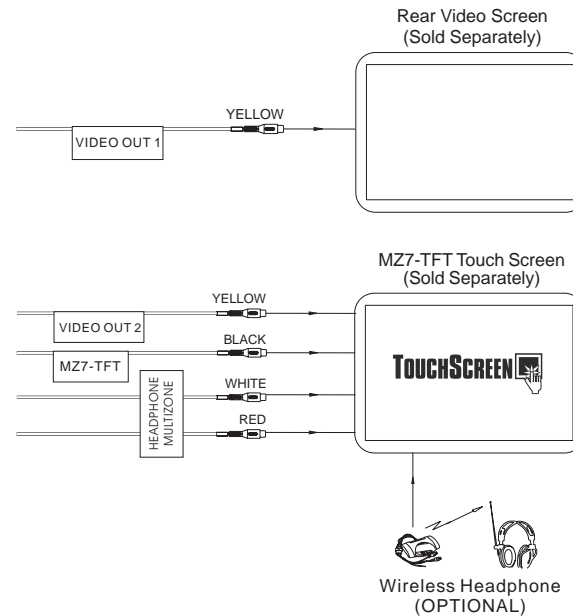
Rear Video Screen
(Sold Separately)

YELLOW

VIDEO OUT 1

MZ7-TFT Touch Screen
(Sold Separately)

YELLOW

VIDEO OUT 2

BLACK

MZ7-TFT

HEADPHONE
MULTIZONE

WHITE

RED

TOUCHSCREEN

Wireless Headphone
(OPTIONAL)